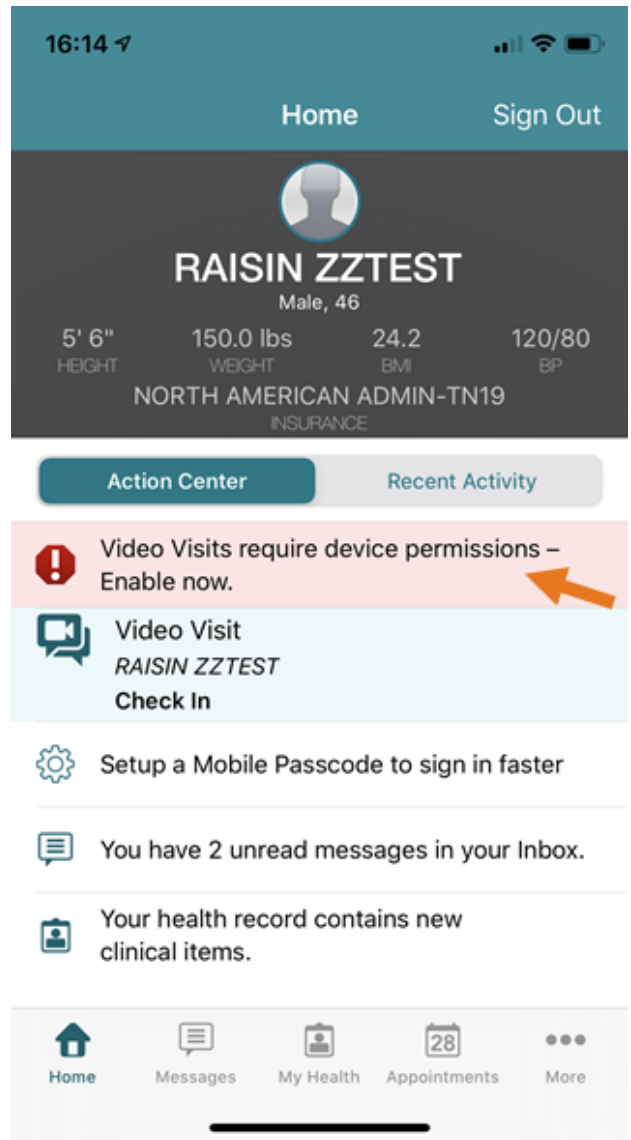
16:14

Home Sign Out

RAISIN ZZTEST
Male, 46

5' 6"
HEIGHT

150.0 lbs
WEIGHT

24.2
BMI

120/80
BP

NORTH AMERICAN ADMIN-TN19
INSURANCE

Action Center Recent Activity

Video Visits require device permissions – Enable now.

Video Visit
RAISIN ZZTEST
Check In

Setup a Mobile Passcode to sign in faster

You have 2 unread messages in your Inbox.

Your health record contains new clinical items.

Home Messages My Health 28 Appointments More